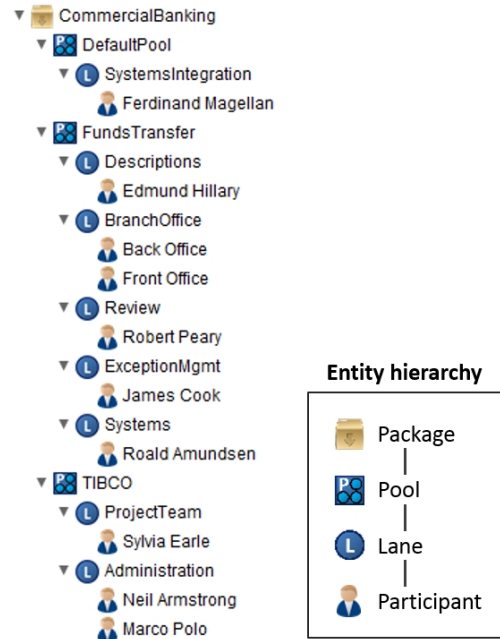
CommercialBanking
DefaultPool
SystemsIntegration
Ferdinand Magellan
FundsTransfer
Descriptions
Edmund Hillary
BranchOffice
Back Office
Front Office
Review
Robert Peary
ExceptionMgmt
James Cook
Systems
Roald Amundsen
TIBCO
ProjectTeam
Sylvia Earle
Administration
Neil Armstrong
Marco Polo

Entity hierarchy

Package
Pool
Lane
Participant